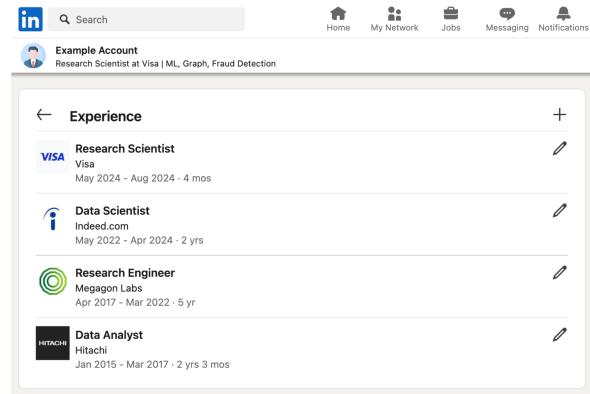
in Search

Home My Network Jobs Messaging Notifications

Example Account
Research Scientist at Visa | ML, Graph, Fraud Detection

← Experience +

VISA
Research Scientist
Visa
May 2024 - Aug 2024 · 4 mos

Data Scientist
Indeed.com
May 2022 - Apr 2024 · 2 yrs

Research Engineer
Megagon Labs
Apr 2017 - Mar 2022 · 5 yr

HITACHI
Data Analyst
Hitachi
Jan 2015 - Mar 2017 · 2 yrs 3 mos